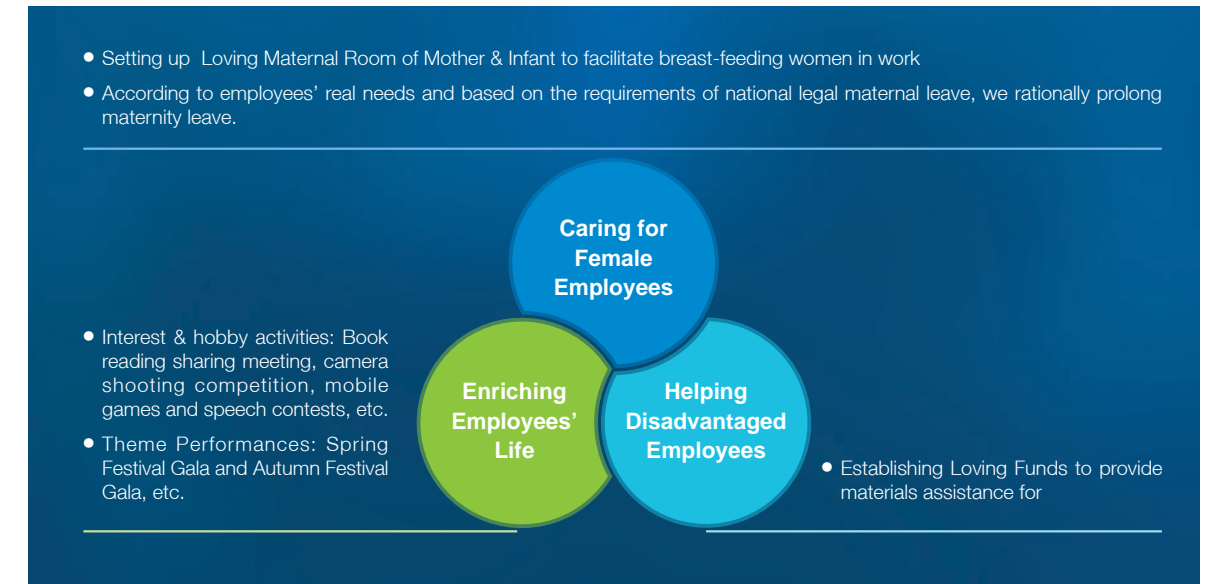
- Setting up Loving Maternal Room of Mother & Infant to facilitate breast-feeding women in work
- According to employees' real needs and based on the requirements of national legal maternal leave, we rationally prolong maternity leave.

Caring for Female Employees

- Interest & hobby activities: Book reading sharing meeting, camera shooting competition, mobile games and speech contests, etc.
- Theme Performances: Spring Festival Gala and Autumn Festival Gala, etc.

Enriching Employees' Life

Helping Disadvantaged Employees

- Establishing Loving Funds to provide materials assistance for